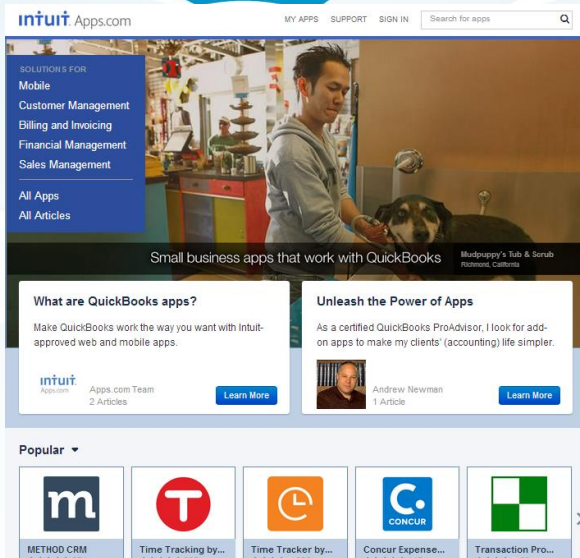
intuit Apps.com

MY APPS SUPPORT SIGN IN Search for apps

SOLUTIONS FOR
Mobile
Customer Management
Billing and Invoicing
Financial Management
Sales Management

All Apps
All Articles

Small business apps that work with QuickBooks

Mudpuppy's Tub & Scrub
Richmond, California

What are QuickBooks apps?

Make QuickBooks work the way you want with Intuit-approved web and mobile apps.

intuit Apps.com

Apps.com Team
2 Articles

Learn More

Unleash the Power of Apps

As a certified QuickBooks ProAdvisor, I look for add-on apps to make my clients' (accounting) life simpler.

Andrew Newman
1 Article

Learn More

Popular

m
METHOD CRM

Time Tracking by...

Time Tracker by...

CONCUR
Concur Expense...

Transaction Pro...